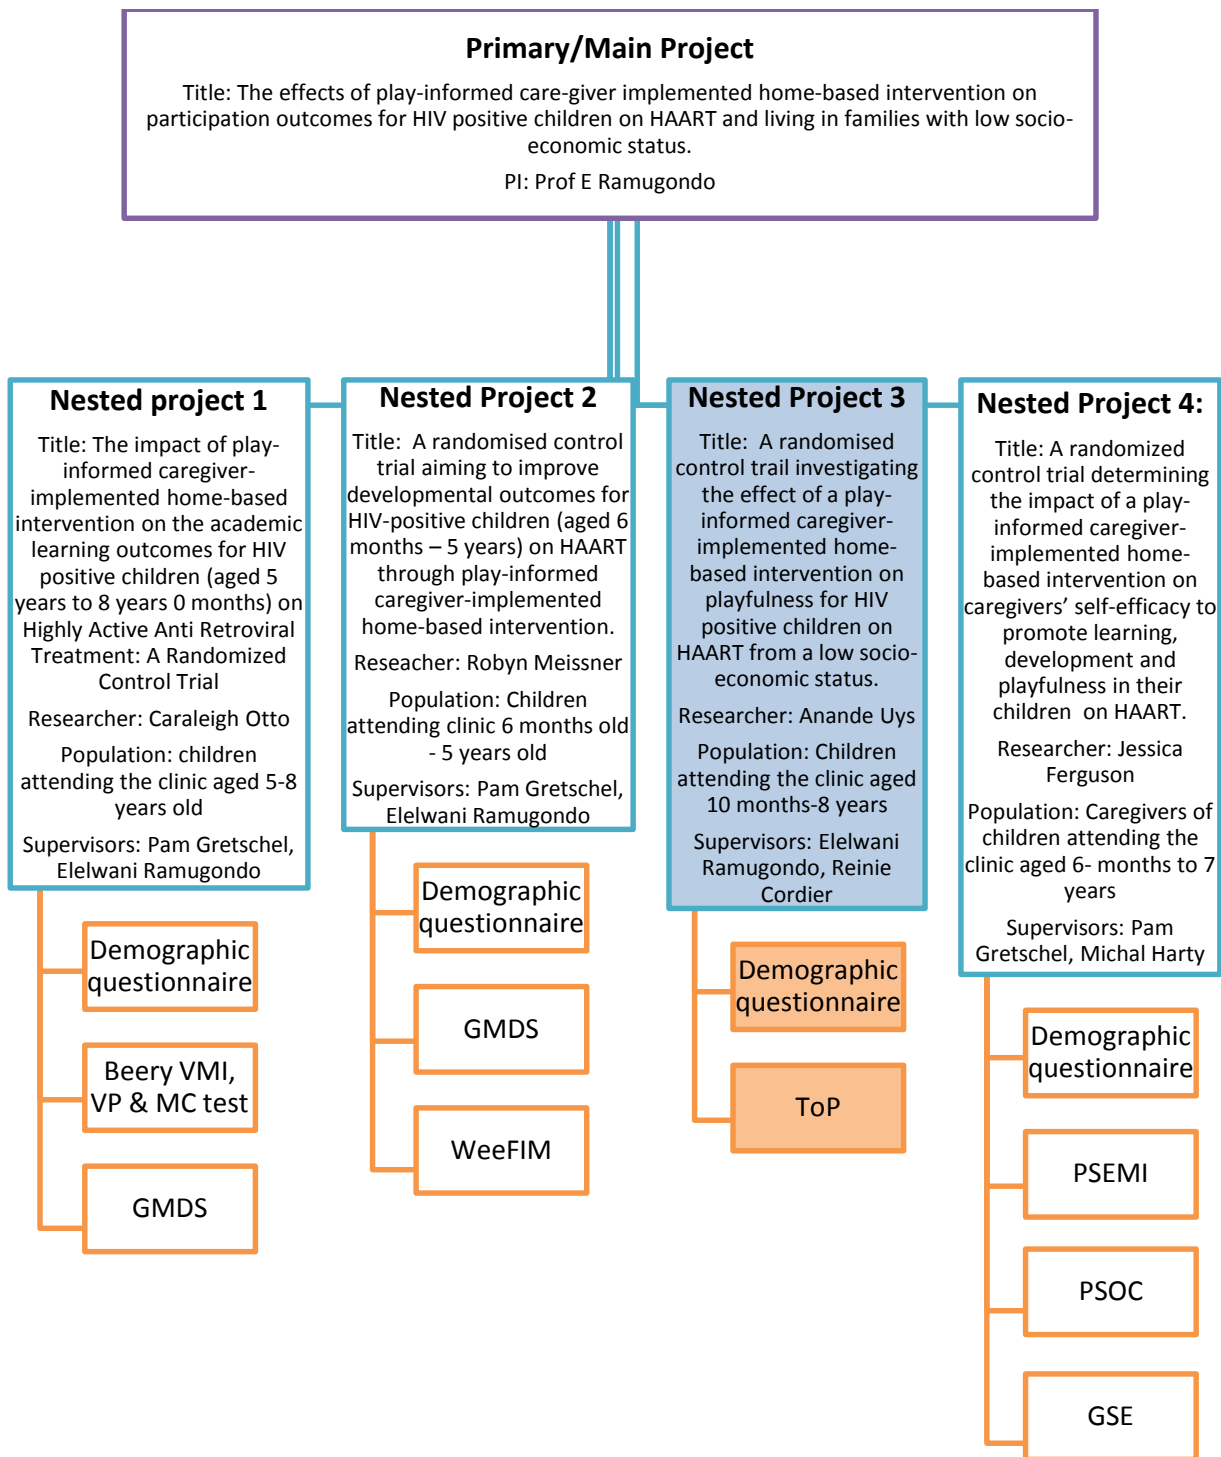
Primary/Main Project

Title: The effects of play-informed care-giver implemented home-based intervention on participation outcomes for HIV positive children on HAART and living in families with low socio-economic status.

PI: Prof E Ramugondo

Nested project 1

Title: The impact of play-informed caregiver-implemented home-based intervention on the academic learning outcomes for HIV positive children (aged 5 years to 8 years 0 months) on Highly Active Anti Retroviral Treatment: A Randomized Control Trial

Researcher: Caraleigh Otto

Population: children attending the clinic aged 5-8 years old

Supervisors: Pam Gretschel, Elelwani Ramugondo

Demographic questionnaire

Beery VMI, VP & MC test

GMDS

Nested Project 2

Title: A randomised control trial aiming to improve developmental outcomes for HIV-positive children (aged 6 months – 5 years) on HAART through play-informed caregiver-implemented home-based intervention.

Reseacher: Robyn Meissner

Population: Children attending clinic 6 months old - 5 years old

Supervisors: Pam Gretschel, Elelwani Ramugondo

Demographic questionnaire

GMDS

WeeFIM

Nested Project 3

Title: A randomised control trail investigating the effect of a play-informed caregiver-implemented home-based intervention on playfulness for HIV positive children on HAART from a low socio-economic status.

Researcher: Anande Uys

Population: Children attending the clinic aged 10 months-8 years

Supervisors: Elelwani Ramugondo, Reinie Cordier

Demographic questionnaire

ToP

Nested Project 4:

Title: A randomized control trial determining the impact of a play-informed caregiver-implemented home-based intervention on caregivers' self-efficacy to promote learning, development and playfulness in their children on HAART.

Researcher: Jessica Ferguson

Population: Caregivers of children attending the clinic aged 6- months to 7 years

Supervisors: Pam Gretschel, Michal Harty

Demographic questionnaire

PSEMI

PSOC

GSE